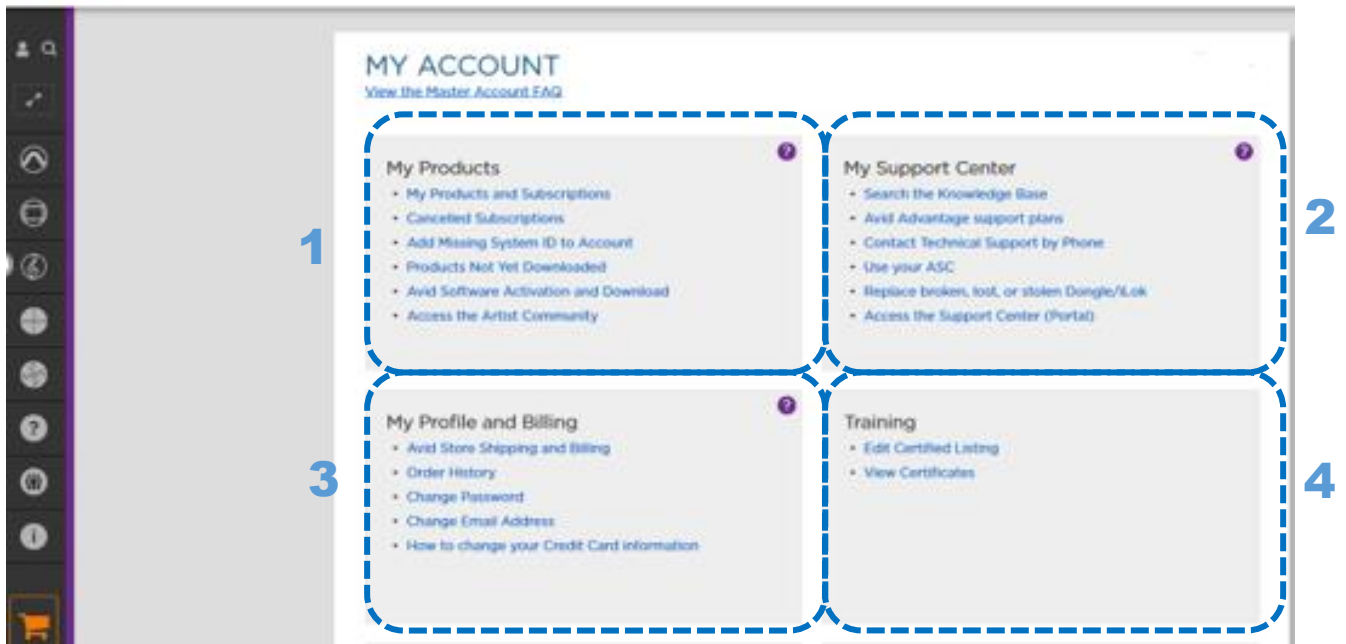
MY ACCOUNT
View the Master Account FAQ

My Products
- My Products and Subscriptions
- Cancelled Subscriptions
- Add Missing System ID to Account
- Products Not Yet Downloaded
- Avid Software Activation and Download
- Access the Artist Community

1

My Support Center
- Search the Knowledge Base
- Avid Advantage support plans
- Contact Technical Support by Phone
- Use your ASC
- Replace broken, lost, or stolen Dongle/iLok
- Access the Support Center (Portal)

2

My Profile and Billing
- Avid Store Shipping and Billing
- Order History
- Change Password
- Change Email Address
- How to change your Credit Card information

3

Training
- Edit Certified Listing
- View Certificates

4